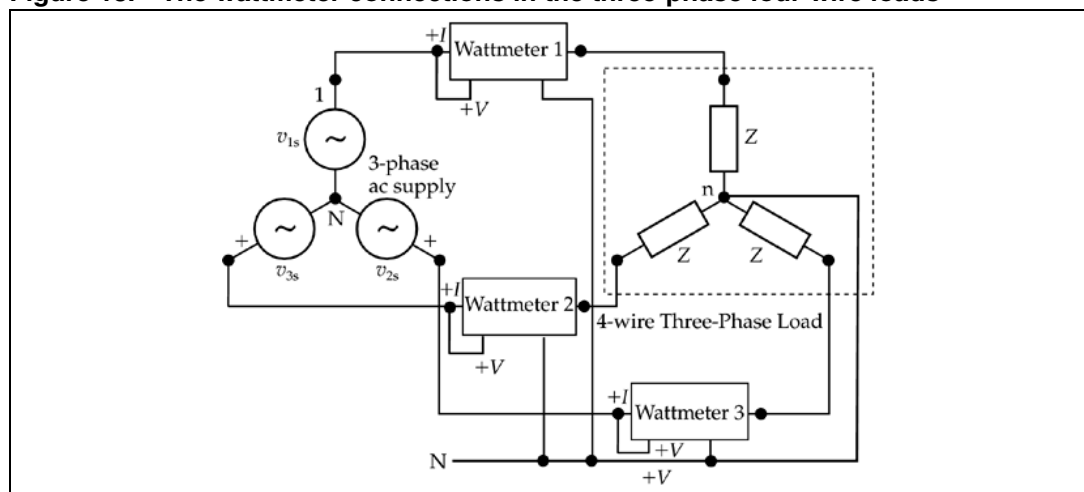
Figure 18. The wattmeter connections in the three-phase four-wire loads

+I
Wattmeter 1
+V
1
$v_{1s}$
3-phase
ac supply
N
+
+
$v_{3s}$
$v_{2s}$
Z
n
Z
Z
+I
Wattmeter 2
4-wire Three-Phase Load
+V
+I
Wattmeter 3
+V
N
+V